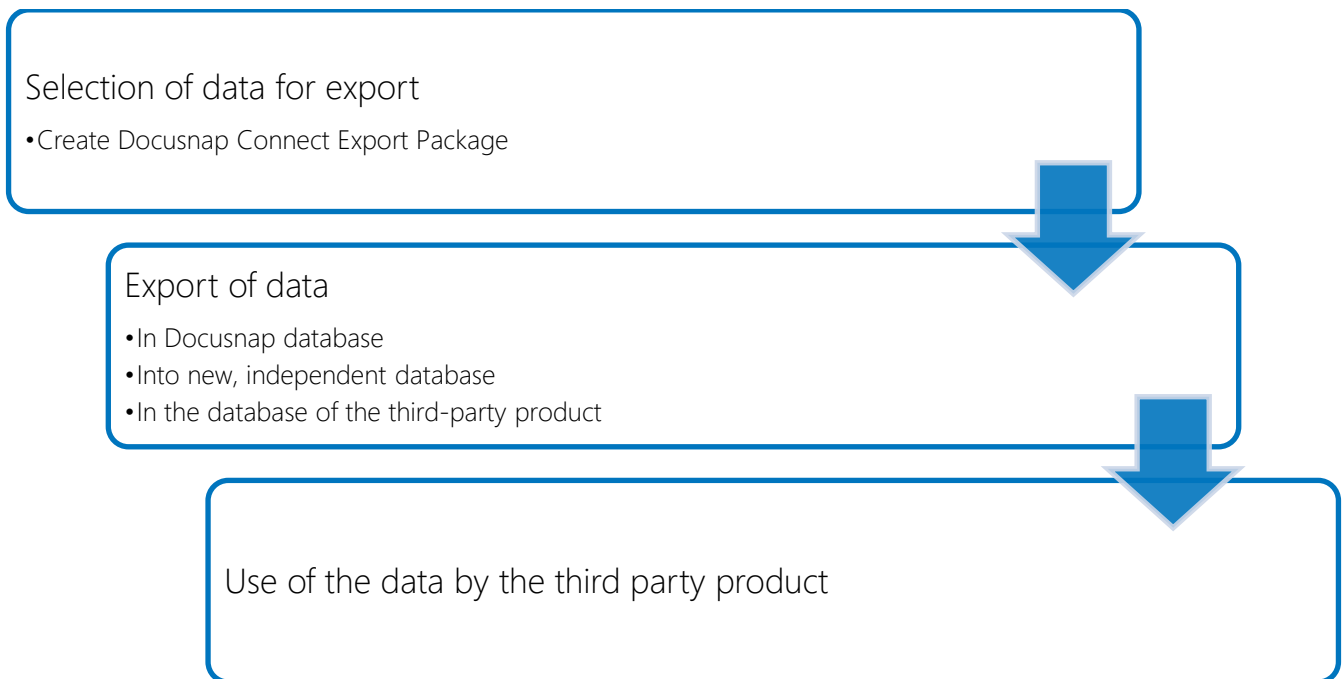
Selection of data for export

•Create Docusnap Connect Export Package

Export of data

•In Docusnap database
•Into new, independent database
•In the database of the third-party product

Use of the data by the third party product